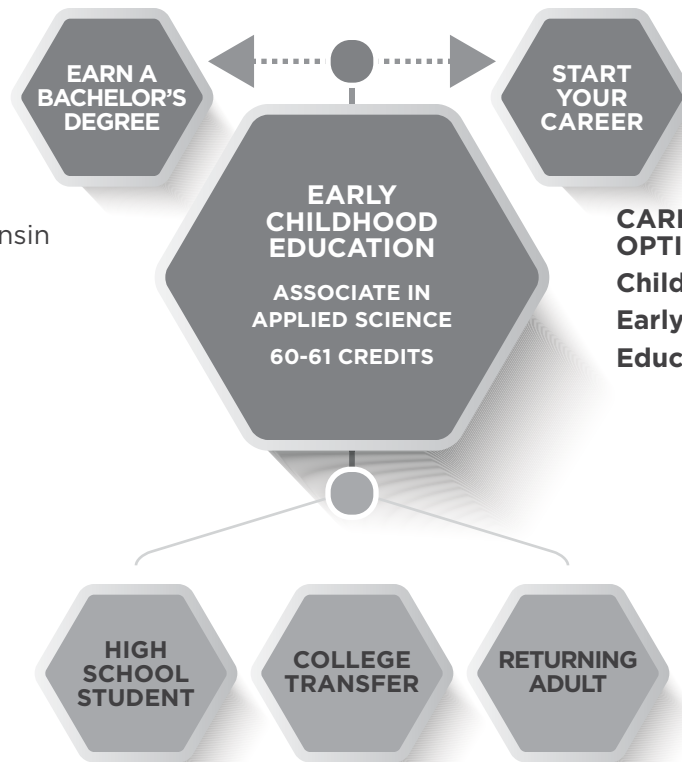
EARN A BACHELOR'S DEGREE

START YOUR CAREER

nsin

EARLY CHILDHOOD EDUCATION

ASSOCIATE IN APPLIED SCIENCE

60-61 CREDITS

CAR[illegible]
OPTI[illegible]
Child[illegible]
Early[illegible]
Educ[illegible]

HIGH SCHOOL STUDENT

COLLEGE TRANSFER

RETURNING ADULT